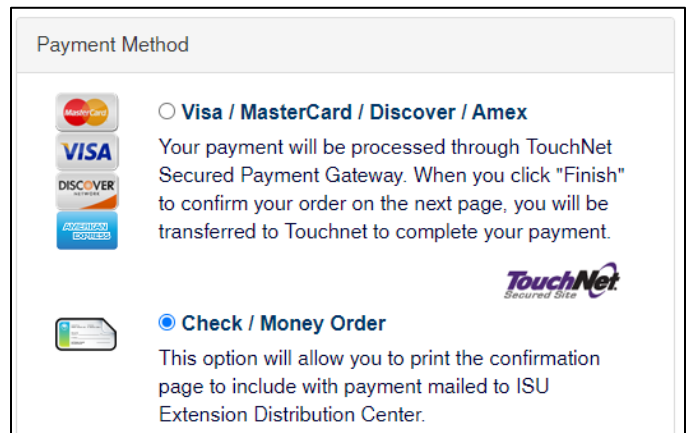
Payment Method

MasterCard
VISA
DISCOVER NETWORK
AMERICAN EXPRESS

Visa / MasterCard / Discover / Amex

Your payment will be processed through TouchNet Secured Payment Gateway. When you click "Finish" to confirm your order on the next page, you will be transferred to Touchnet to complete your payment.

TouchNet Secured Site

Check / Money Order

This option will allow you to print the confirmation page to include with payment mailed to ISU Extension Distribution Center.